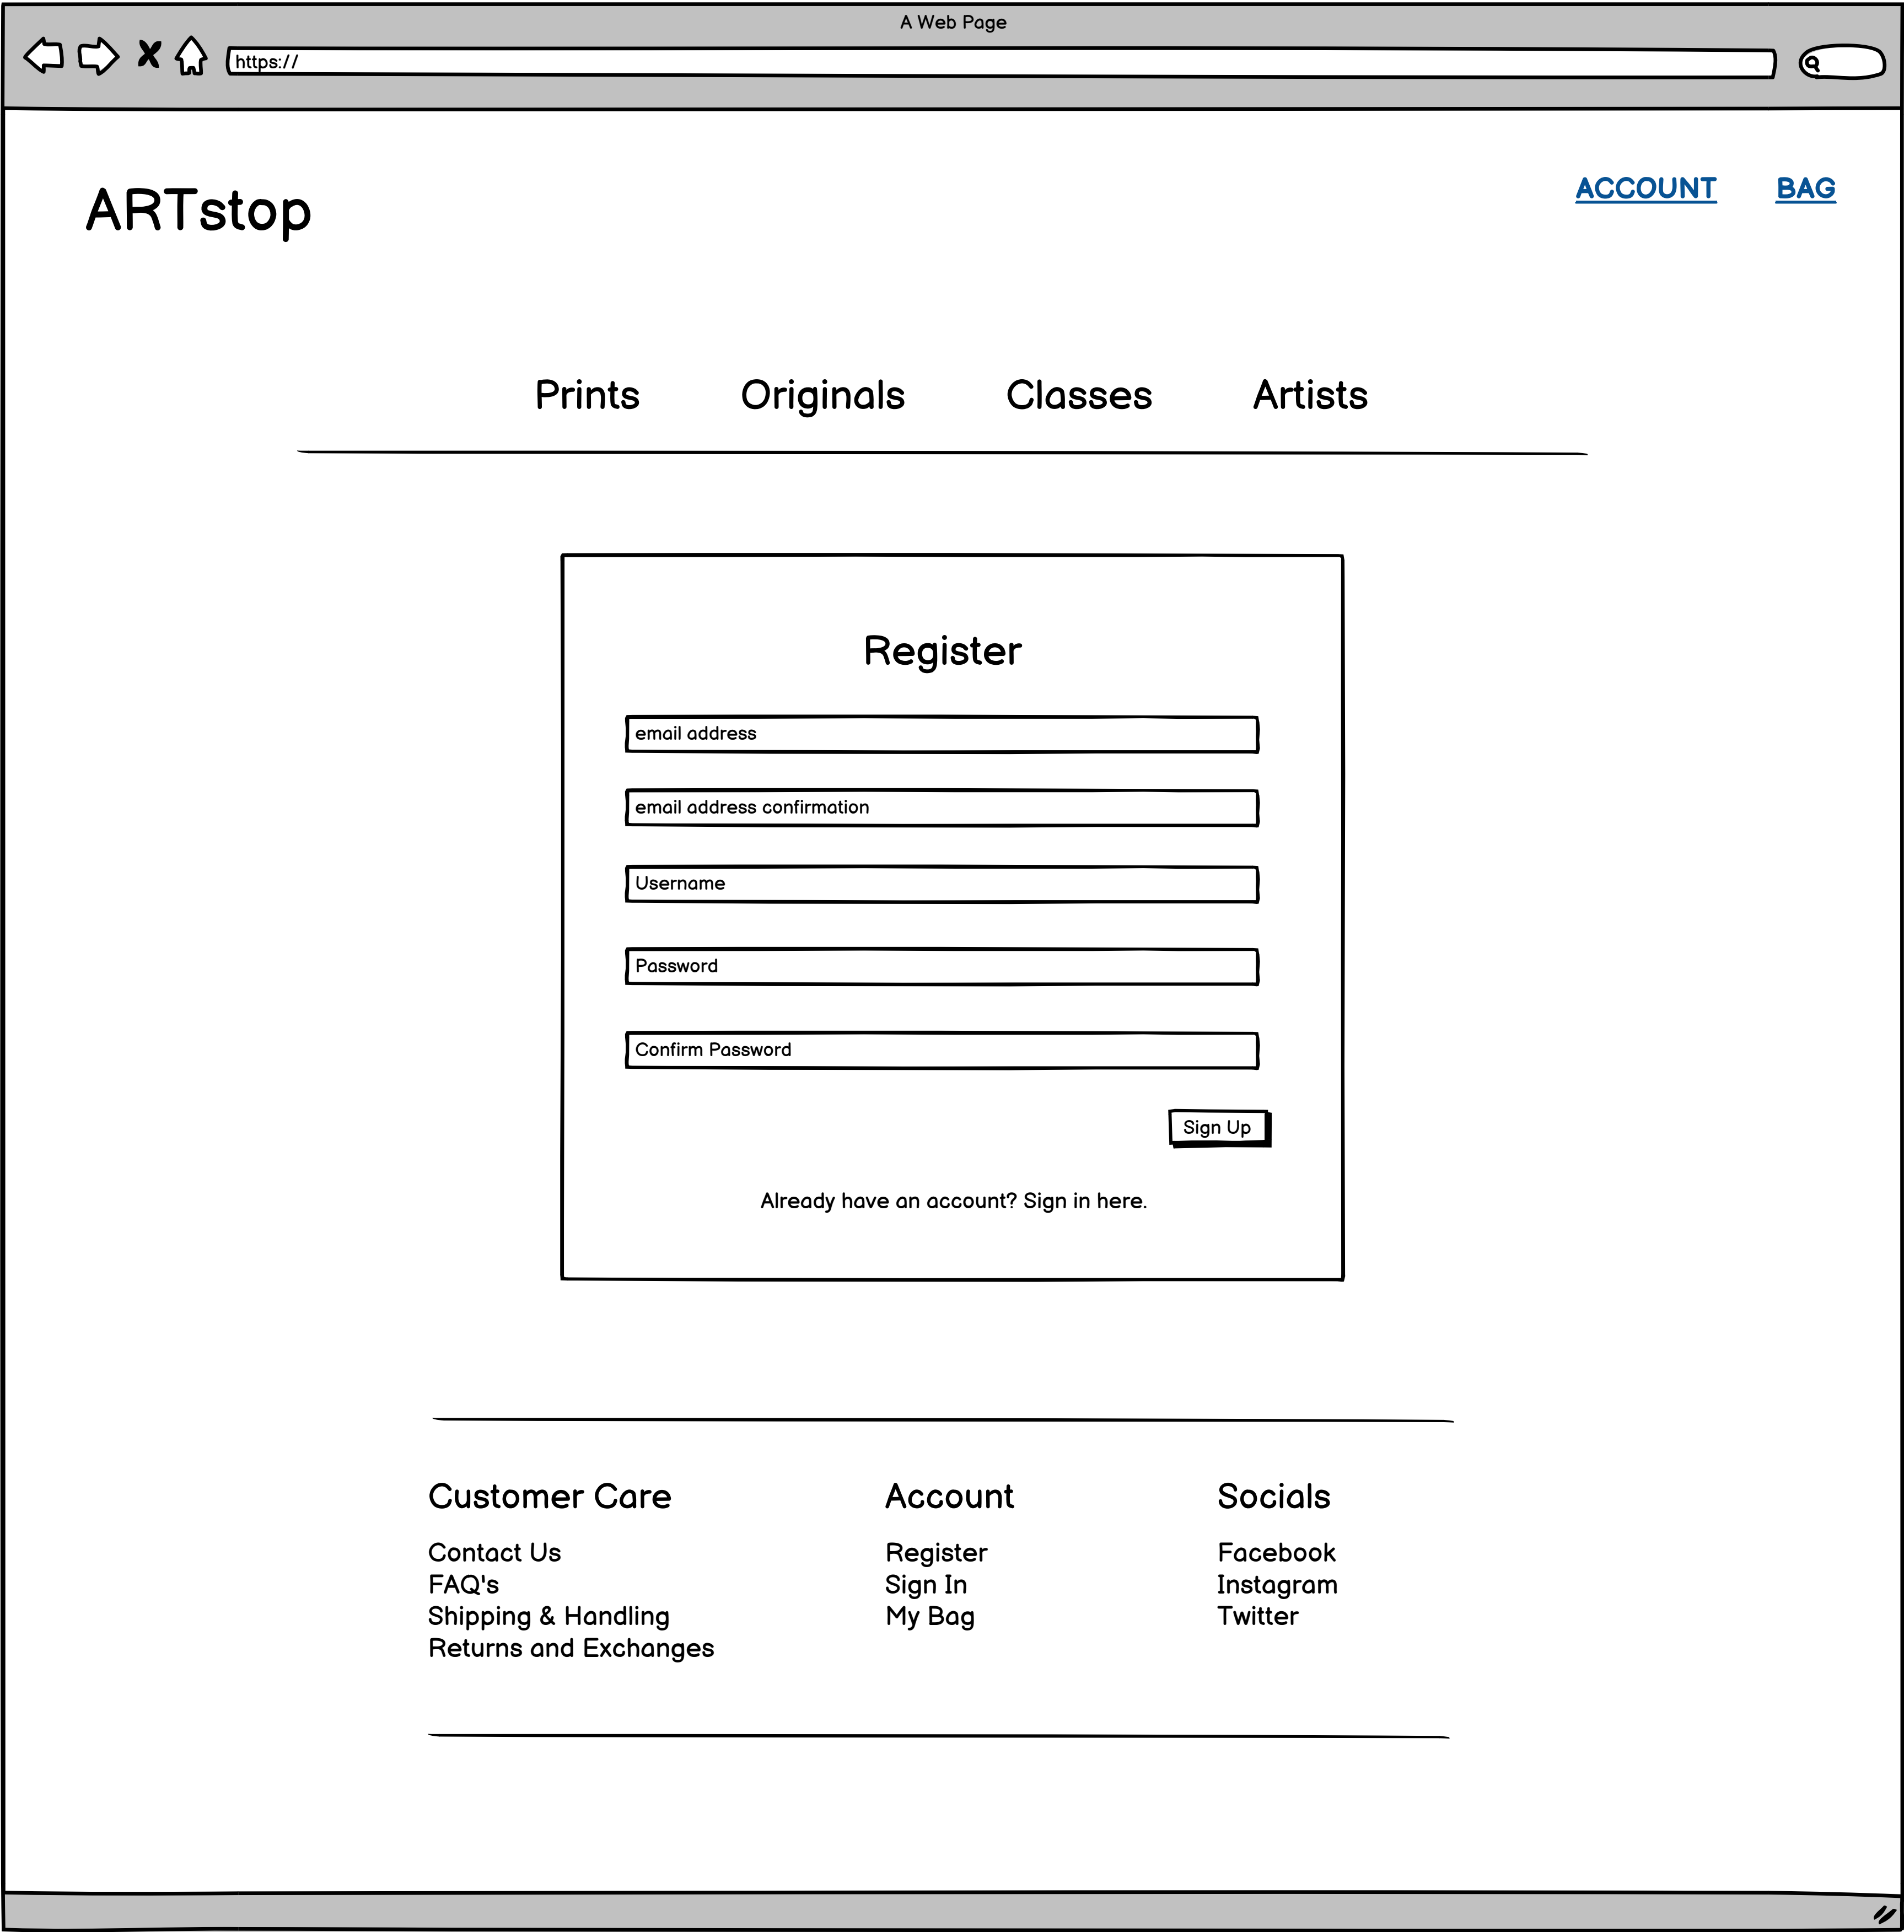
A Web Page

https://

ARTstop

ACCOUNT BAG

Prints Originals Classes Artists

Register

email address

email address confirmation

Username

Password

Confirm Password

Sign Up

Already have an account? Sign in here.

Customer Care

Contact Us
FAQ's
Shipping & Handling
Returns and Exchanges

Account

Register
Sign In
My Bag

Socials

Facebook
Instagram
Twitter